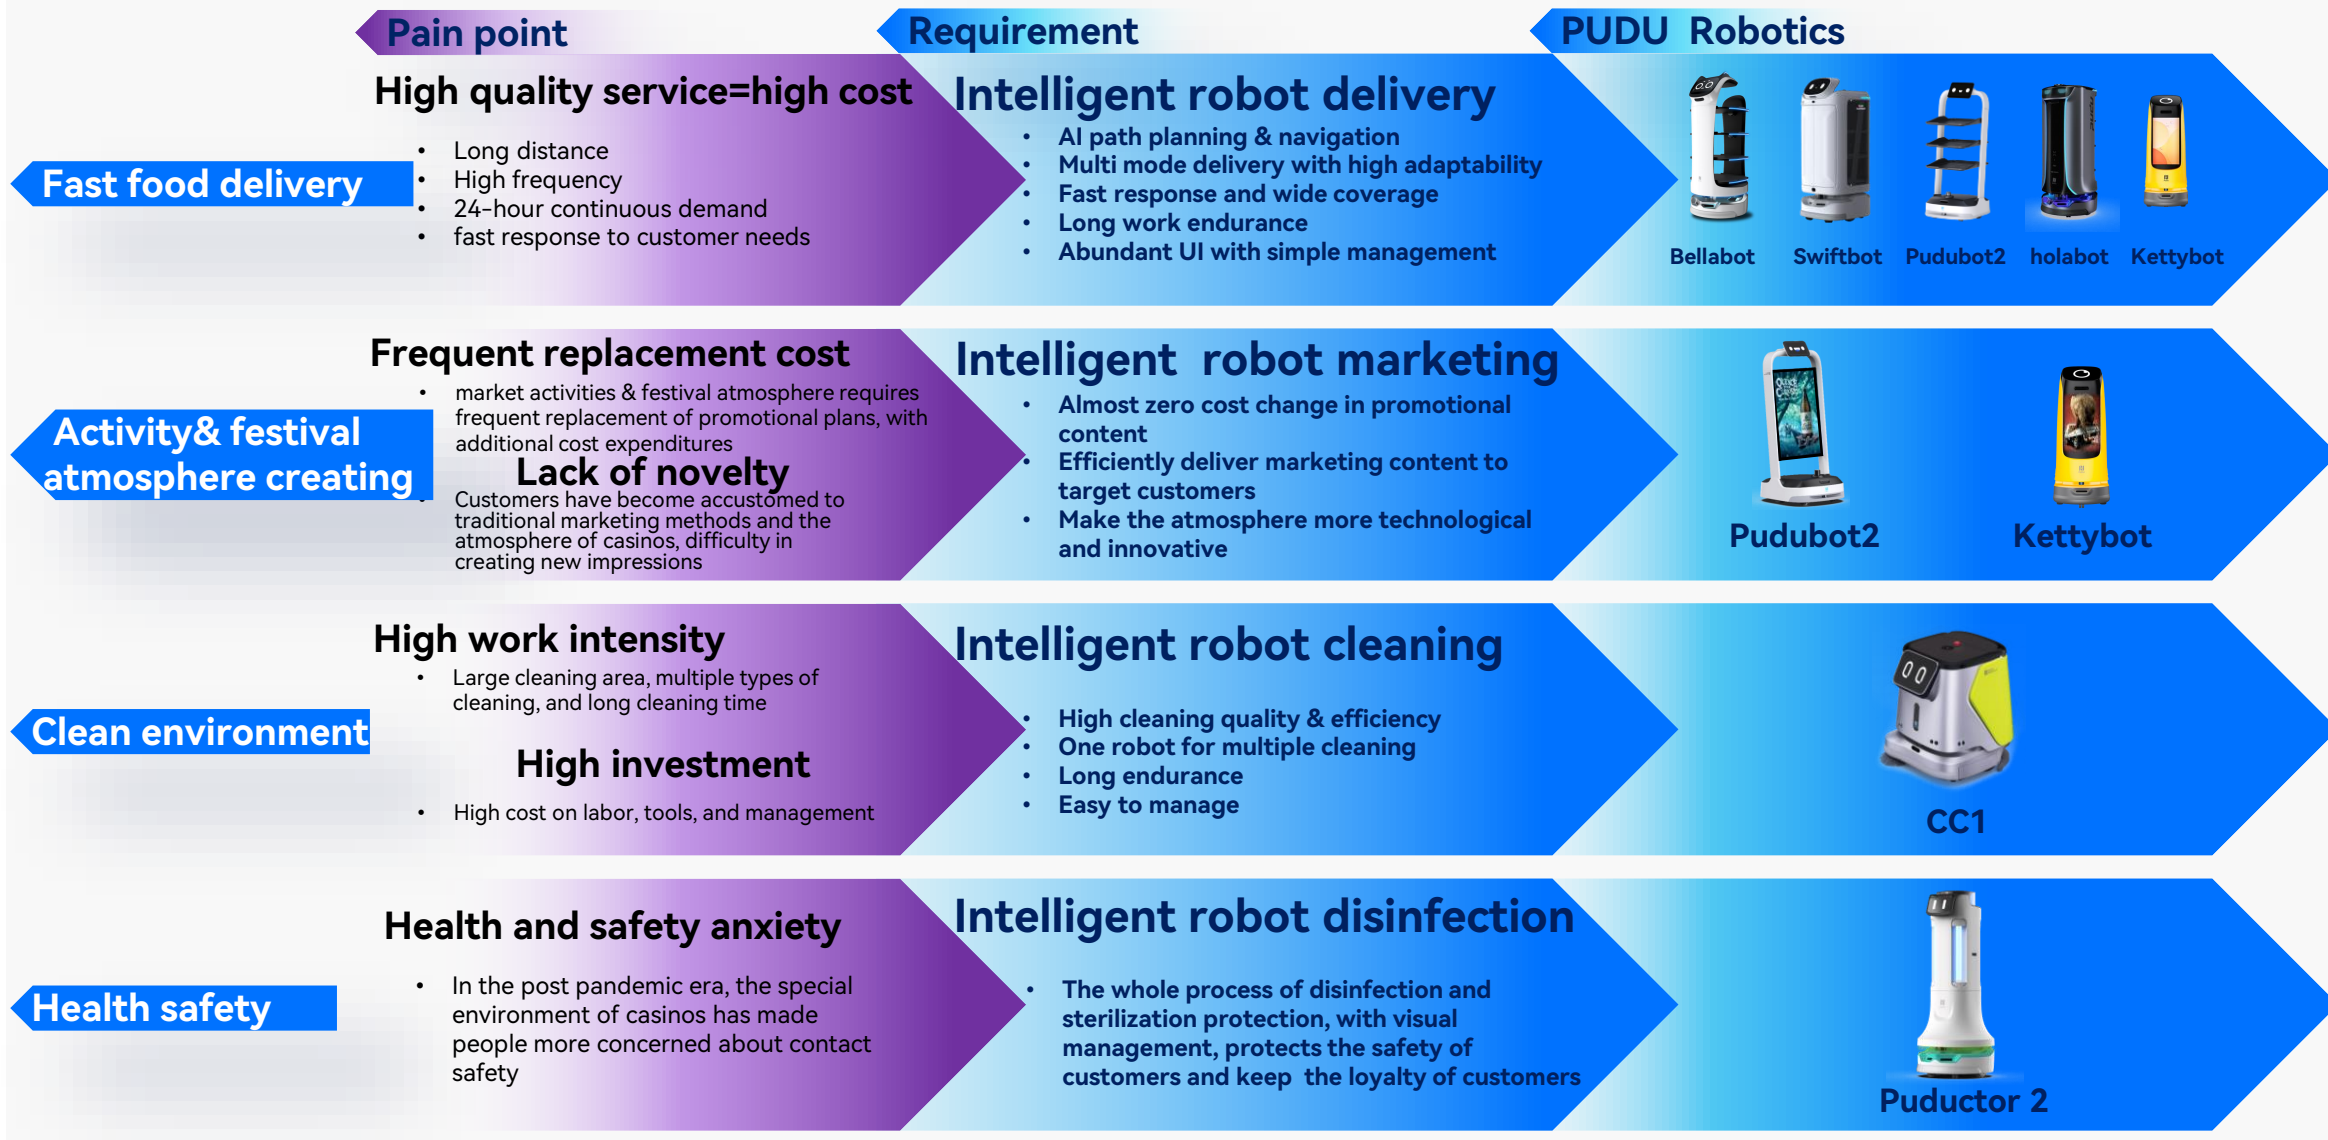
Pain point

Requirement

PUDU Robotics

Fast food delivery

High quality service=high cost

- Long distance
- High frequency
- 24-hour continuous demand
- fast response to customer needs

Intelligent robot delivery

- AI path planning & navigation
- Multi mode delivery with high adaptability
- Fast response and wide coverage
- Long work endurance
- Abundant UI with simple management

Bellabot Swiftbot Pudubot2 holabot Kettybot

Activity& festival atmosphere creating

Frequent replacement cost

- market activities & festival atmosphere requires frequent replacement of promotional plans, with additional cost expenditures

Lack of novelty

Customers have become accustomed to traditional marketing methods and the atmosphere of casinos, difficulty in creating new impressions

Intelligent robot marketing

- Almost zero cost change in promotional content
- Efficiently deliver marketing content to target customers
- Make the atmosphere more technological and innovative

Pudubot2 Kettybot

Clean environment

High work intensity

- Large cleaning area, multiple types of cleaning, and long cleaning time

High investment

- High cost on labor, tools, and management

Intelligent robot cleaning

- High cleaning quality & efficiency
- One robot for multiple cleaning
- Long endurance
- Easy to manage

CC1

Health safety

Health and safety anxiety

- In the post pandemic era, the special environment of casinos has made people more concerned about contact safety

Intelligent robot disinfection

- The whole process of disinfection and sterilization protection, with visual management, protects the safety of customers and keep the loyalty of customers

Puductor 2